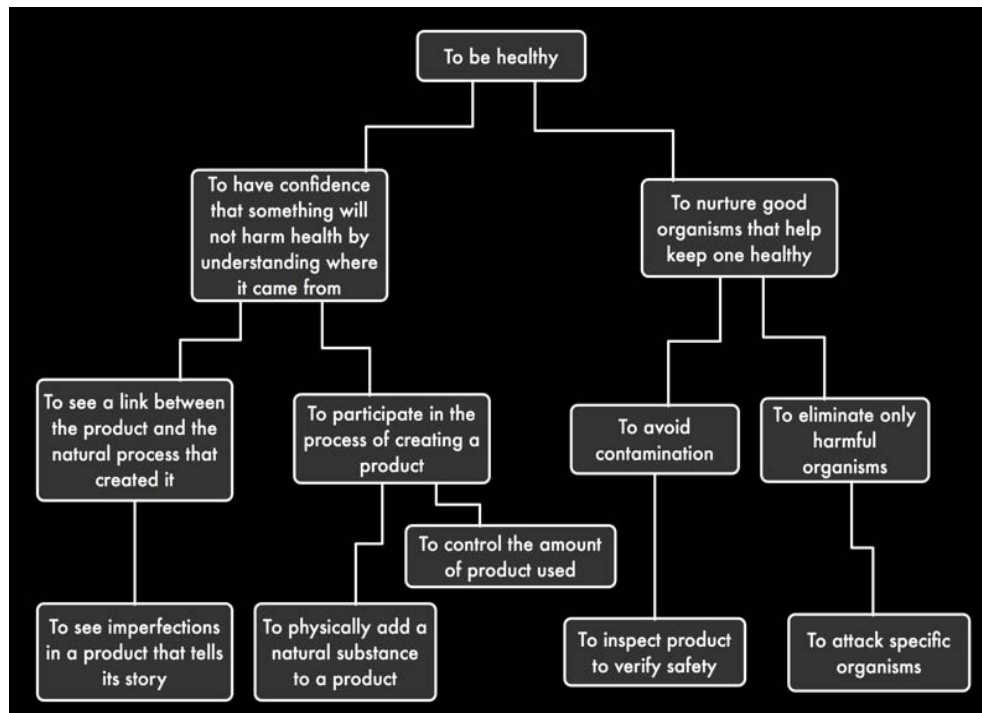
To be healthy

To have confidence that something will not harm health by understanding where it came from

To nurture good organisms that help keep one healthy

To see a link between the product and the natural process that created it

To participate in the process of creating a product

To avoid contamination

To eliminate only harmful organisms

To control the amount of product used

To see imperfections in a product that tells its story

To physically add a natural substance to a product

To inspect product to verify safety

To attack specific organisms